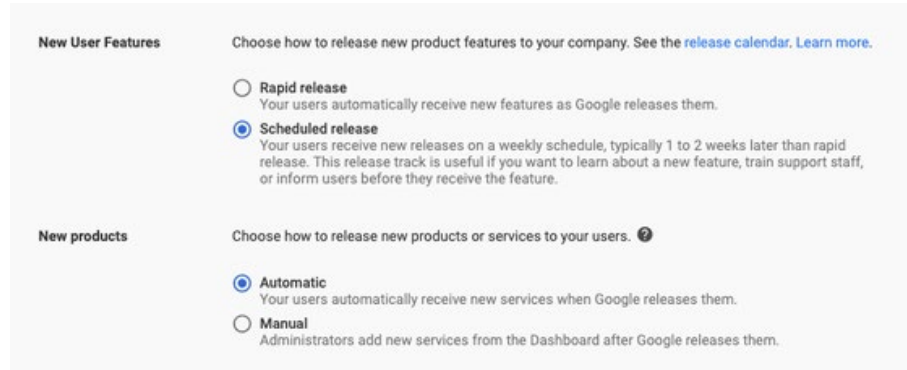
New User Features

Choose how to release new product features to your company. See the release calendar. Learn more.

Rapid release
Your users automatically receive new features as Google releases them.

Scheduled release
Your users receive new releases on a weekly schedule, typically 1 to 2 weeks later than rapid release. This release track is useful if you want to learn about a new feature, train support staff, or inform users before they receive the feature.

New products

Choose how to release new products or services to your users.

Automatic
Your users automatically receive new services when Google releases them.

Manual
Administrators add new services from the Dashboard after Google releases them.